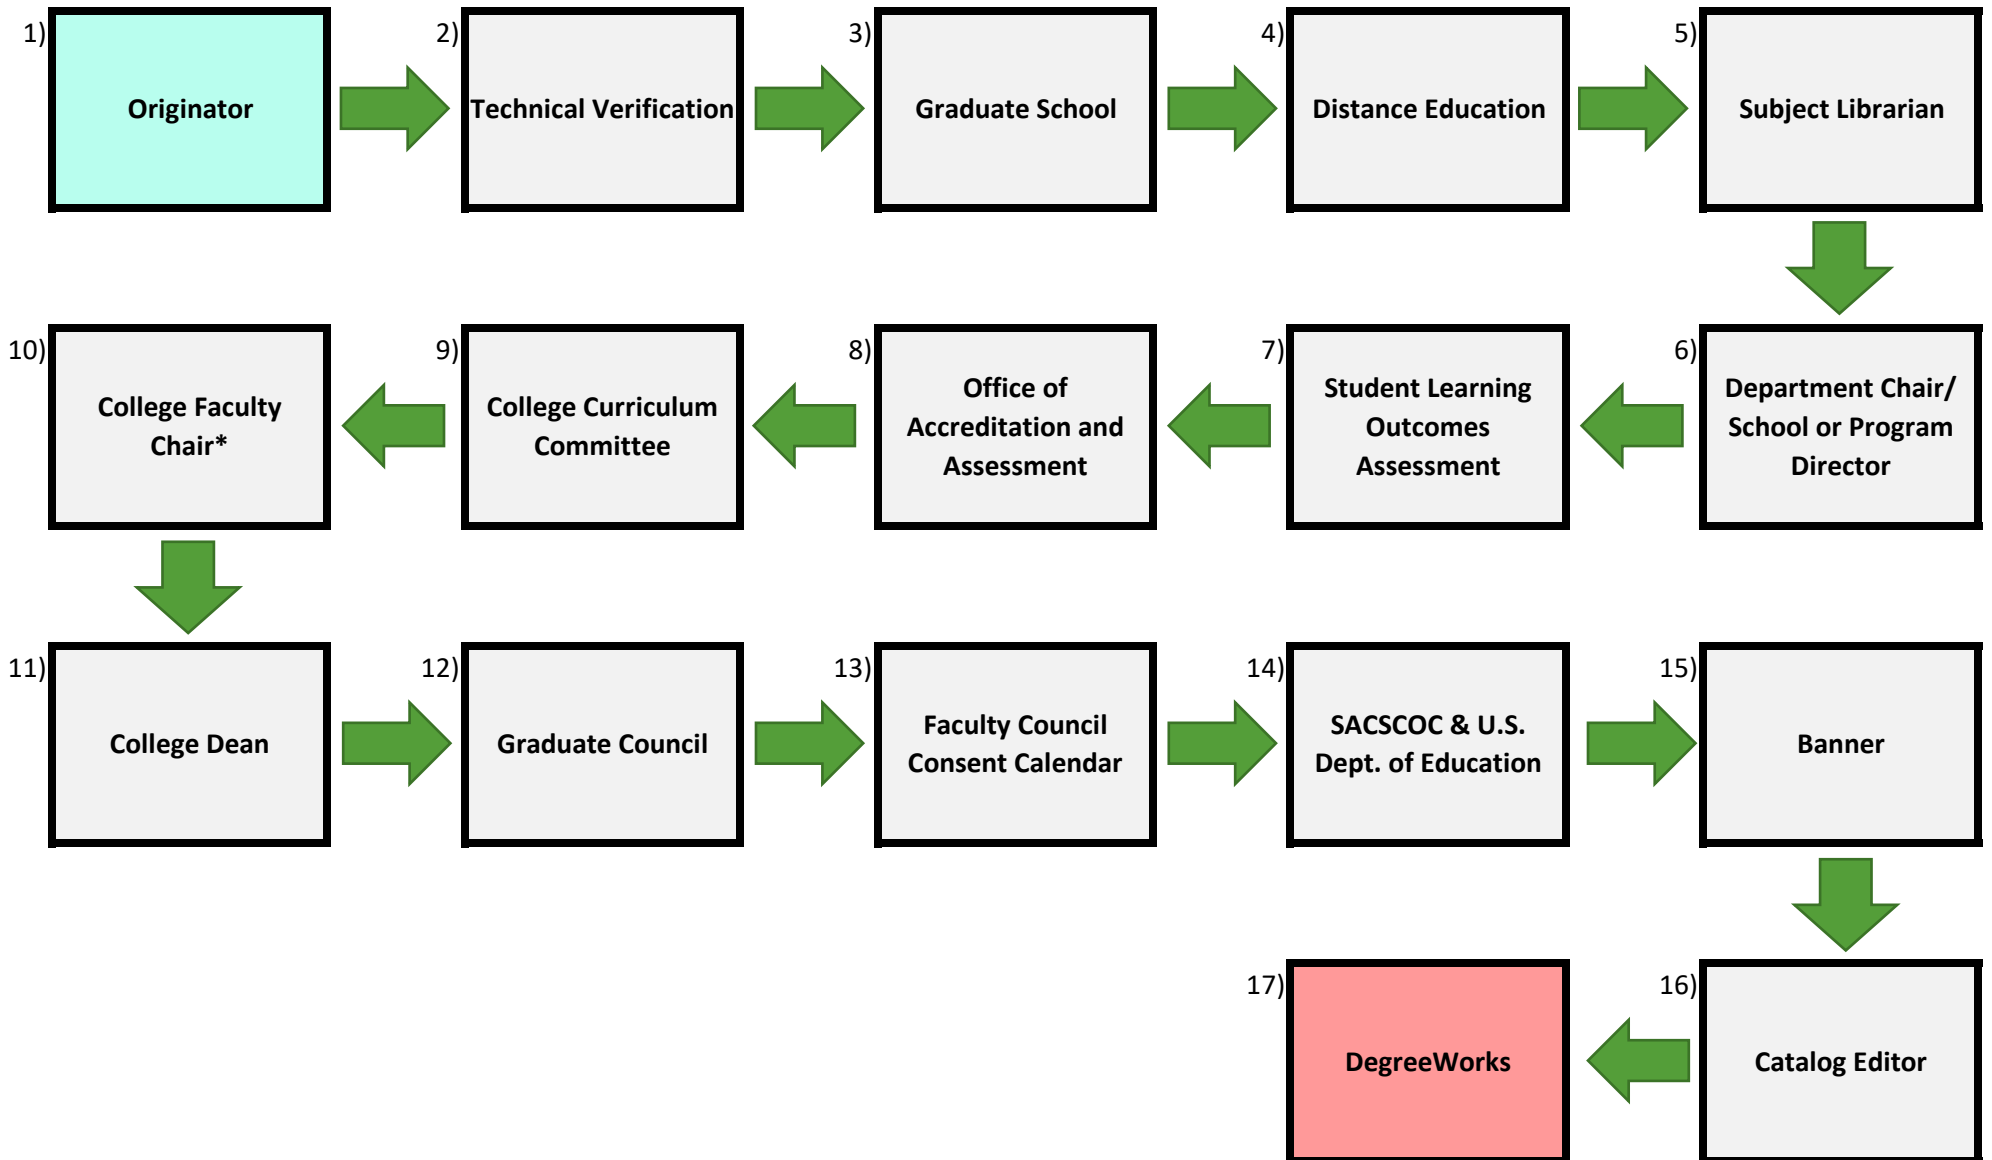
1) Originator

2) Technical Verification

3) Graduate School

4) Distance Education

5) Subject Librarian

6) Department Chair/ School or Program Director

7) Student Learning Outcomes Assessment

8) Office of Accreditation and Assessment

9) College Curriculum Committee

10) College Faculty Chair*

11) College Dean

12) Graduate Council

13) Faculty Council Consent Calendar

14) SACSCOC & U.S. Dept. of Education

15) Banner

16) Catalog Editor

17) DegreeWorks